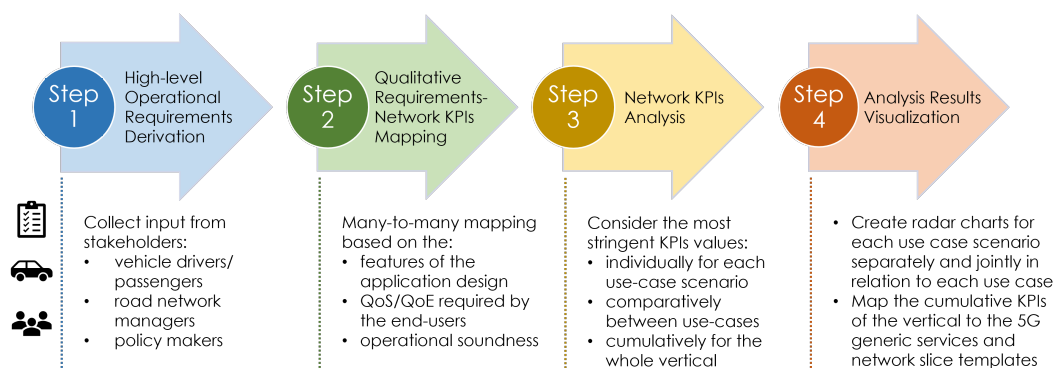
Step 1
High-level Operational Requirements Derivation

Step 2
Qualitative Requirements-Network KPIs Mapping

Step 3
Network KPIs Analysis

Step 4
Analysis Results Visualization

Collect input from stakeholders:
- vehicle drivers/ passengers
- road network managers
- policy makers

Many-to-many mapping based on the:
- features of the application design
- QoS/QoE required by the end-users
- operational soundness

Consider the most stringent KPIs values:
- individually for each use-case scenario
- comparatively between use-cases
- cumulatively for the whole vertical

- Create radar charts for each use case scenario separately and jointly in relation to each use case
- Map the cumulative KPIs of the vertical to the 5G generic services and network slice templates